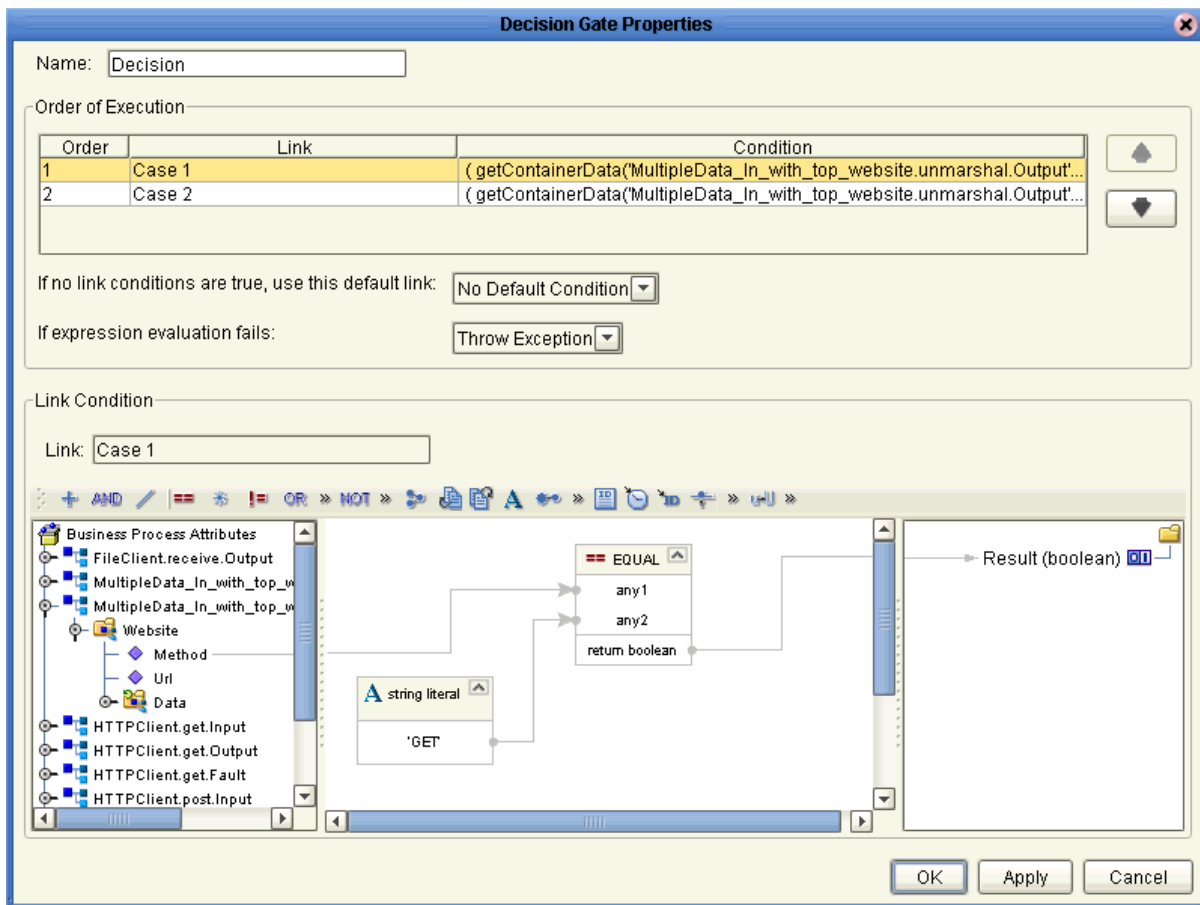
Decision Gate Properties

Name: Decision

Order of Execution

| Order | Link | Condition |
|---|---|---|
| 1 | Case 1 | ( getContainerData('MultipleData_In_with_top_website.unmarshal.Output'... |
| 2 | Case 2 | ( getContainerData('MultipleData_In_with_top_website.unmarshal.Output'... |

If no link conditions are true, use this default link: No Default Condition

If expression evaluation fails: Throw Exception

Link Condition

Link: Case 1

AND OR » NOT » »

Business Process Attributes
FileClient.receive.Output
MultipleData_In_with_top_w
MultipleData_In_with_top_w
Website
Method
Url
Data
HTTPClient.get.Input
HTTPClient.get.Output
HTTPClient.get.Fault
HTTPClient.post.Input

== EQUAL
any1
any2
return boolean

A string literal
'GET'

Result (boolean)

OK Apply Cancel